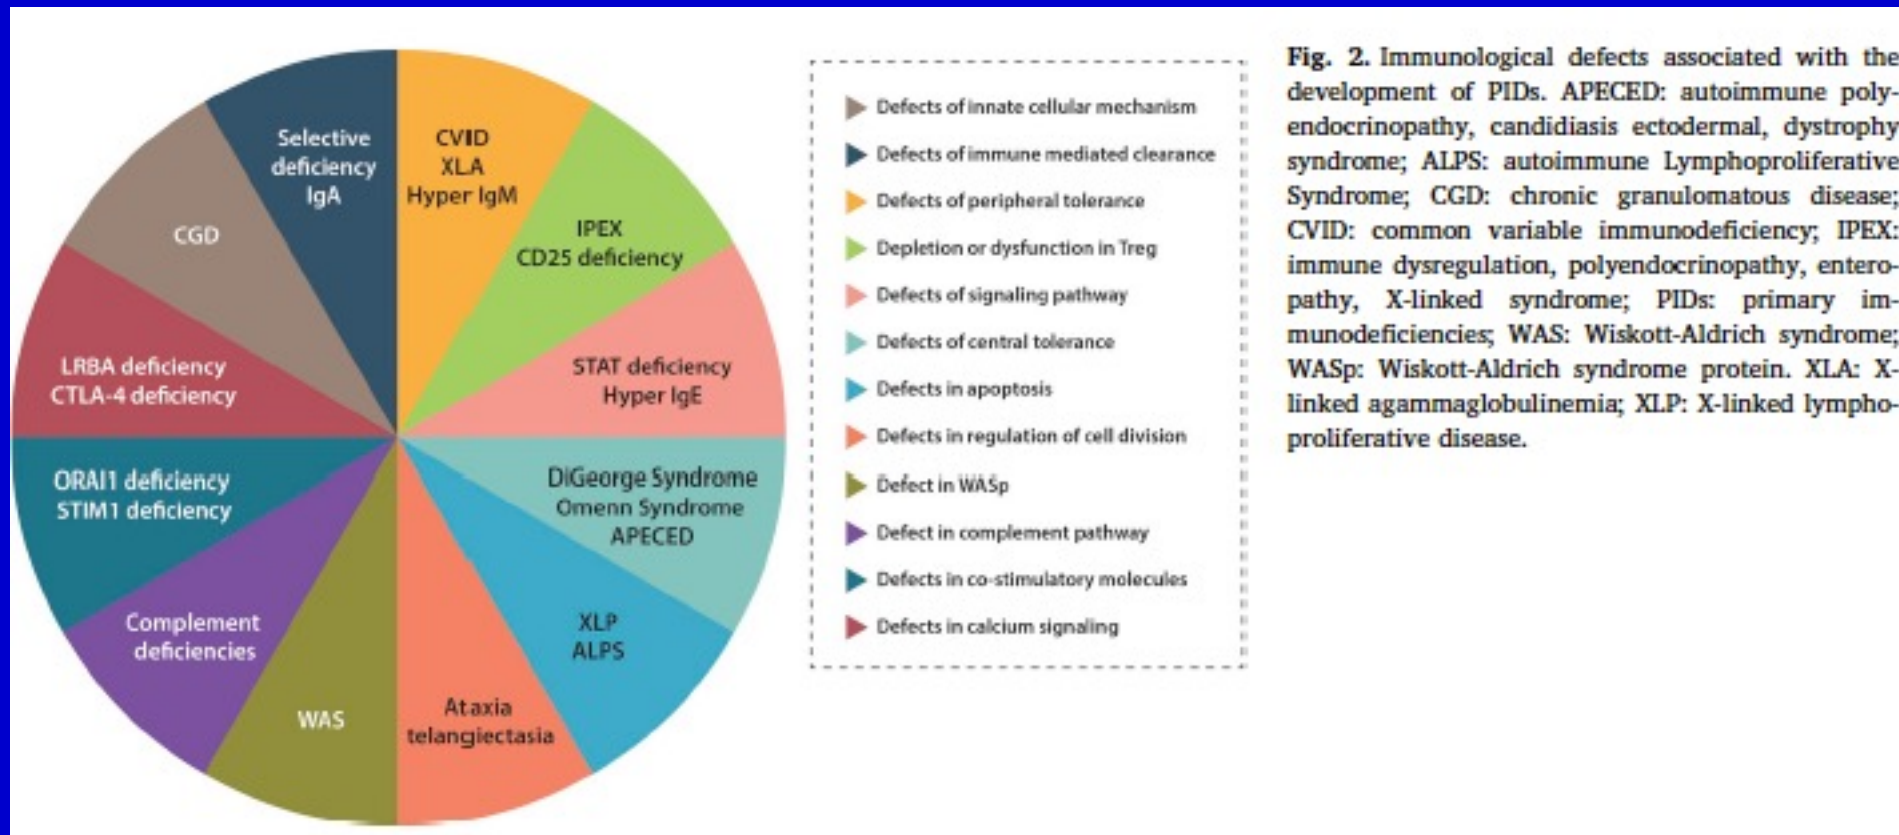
CVID
XLA
Hyper IgM

IPEX
CD25 deficiency

STAT deficiency
Hyper IgE

DiGeorge Syndrome
Omenn Syndrome
APECED

XLP
ALPS

Ataxia
telangiectasia

WAS

Complement
deficiencies

ORAI1 deficiency
STIM1 deficiency

LRBA deficiency
CTLA-4 deficiency

CGD

Selective
deficiency
IgA

Defects of innate cellular mechanism
Defects of immune mediated clearance
Defects of peripheral tolerance
Depletion or dysfunction in Treg
Defects of signaling pathway
Defects of central tolerance
Defects in apoptosis
Defects in regulation of cell division
Defect in WASp
Defect in complement pathway
Defects in co-stimulatory molecules
Defects in calcium signaling

Fig. 2. Immunological defects associated with the development of PIDs. APECED: autoimmune polyendocrinopathy, candidiasis ectodermal, dystrophy syndrome; ALPS: autoimmune Lymphoproliferative Syndrome; CGD: chronic granulomatous disease; CVID: common variable immunodeficiency; IPEX: immune dysregulation, polyendocrinopathy, enteropathy, X-linked syndrome; PIDs: primary immunodeficiencies; WAS: Wiskott-Aldrich syndrome; WASp: Wiskott-Aldrich syndrome protein. XLA: X-linked agammaglobulinemia; XLP: X-linked lymphoproliferative disease.